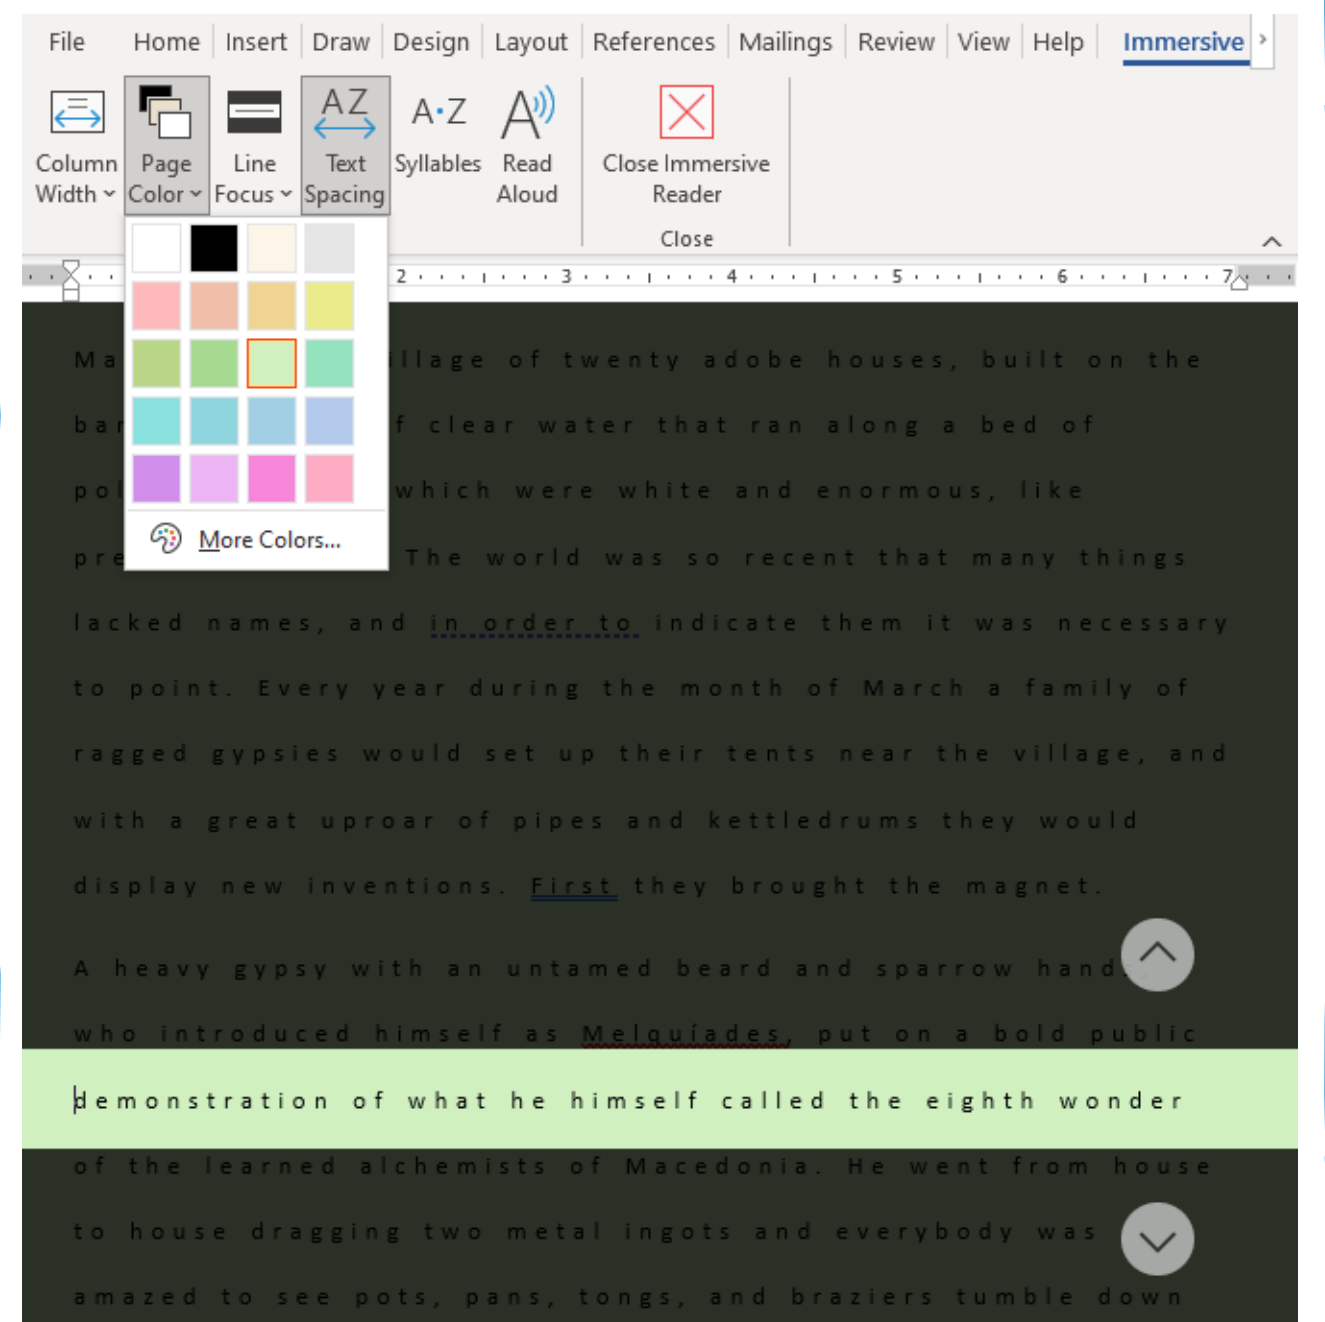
File Home Insert Draw Design Layout References Mailings Review View Help Immersive

Column Width
Page Color
Line Focus
Text Spacing
Syllables
Read Aloud
Close Immersive Reader
Close

More Colors...

2 3 4 5 6 7

Ma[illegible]llage of twenty adobe houses, built on the

ba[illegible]f clear water that ran along a bed of

po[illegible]which were white and enormous, like

pre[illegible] The world was so recent that many things

lacked names, and in order to indicate them it was necessary

to point. Every year during the month of March a family of

ragged gypsies would set up their tents near the village, and

with a great uproar of pipes and kettledrums they would

display new inventions. First they brought the magnet.

A heavy gypsy with an untamed beard and sparrow hand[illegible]

who introduced himself as Melquíades, put on a bold public

demonstration of what he himself called the eighth wonder

of the learned alchemists of Macedonia. He went from house

to house dragging two metal ingots and everybody was

amazed to see pots, pans, tongs, and braziers tumble down